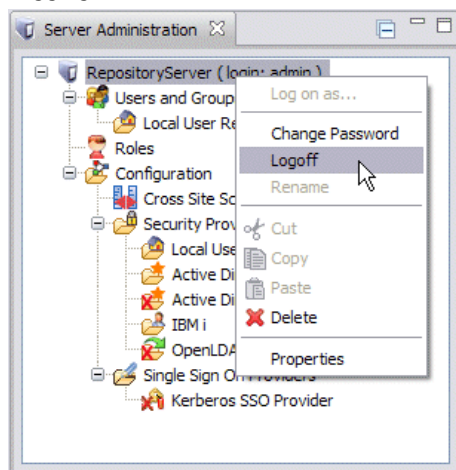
Server Administration

RepositoryServer ( login: admin )
Users and Group
Local User Re
Roles
Configuration
Cross Site Sc
Security Prov
Local Use
Active Di
Active Di
IBM i
OpenLDA
Single Sign On Providers
Kerberos SSO Provider

Log on as...
Change Password
Logoff
Rename
Cut
Copy
Paste
Delete
Properties